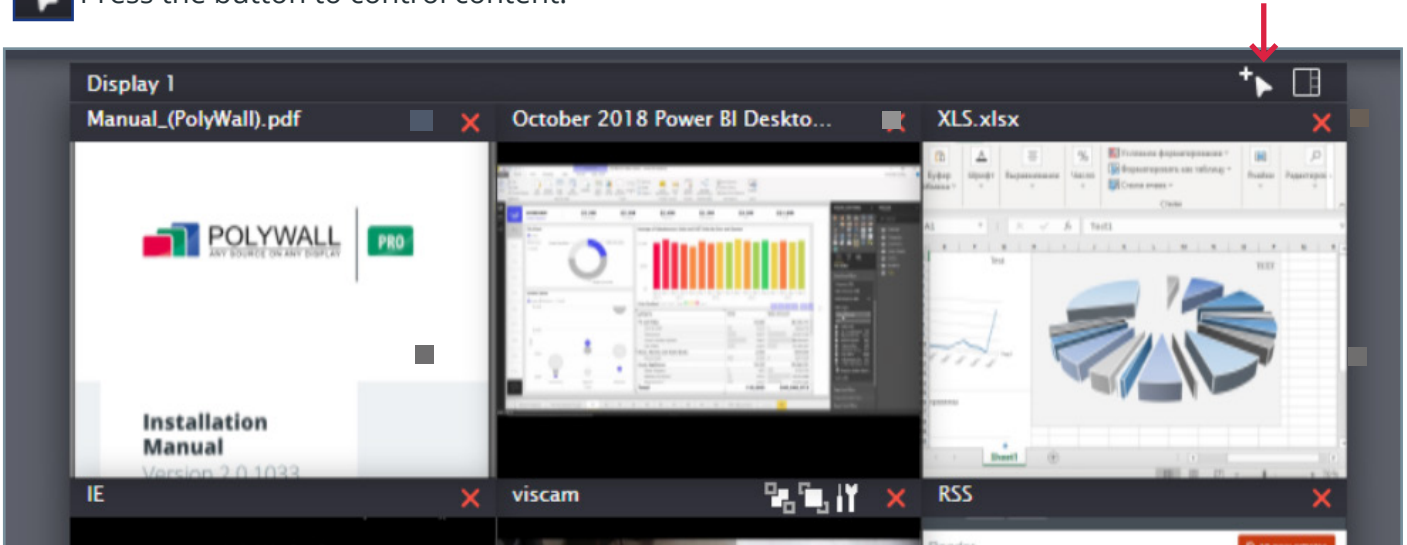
Press the button to control content.

Display 1

Manual_(PolyWall).pdf

October 2018 Power BI Deskto...

XLS.xlsx

POLYWALL
ANY SOURCE ON ANY DISPLAY

PRO

Installation Manual

Version 2.0.1033

IE

viscam

RSS